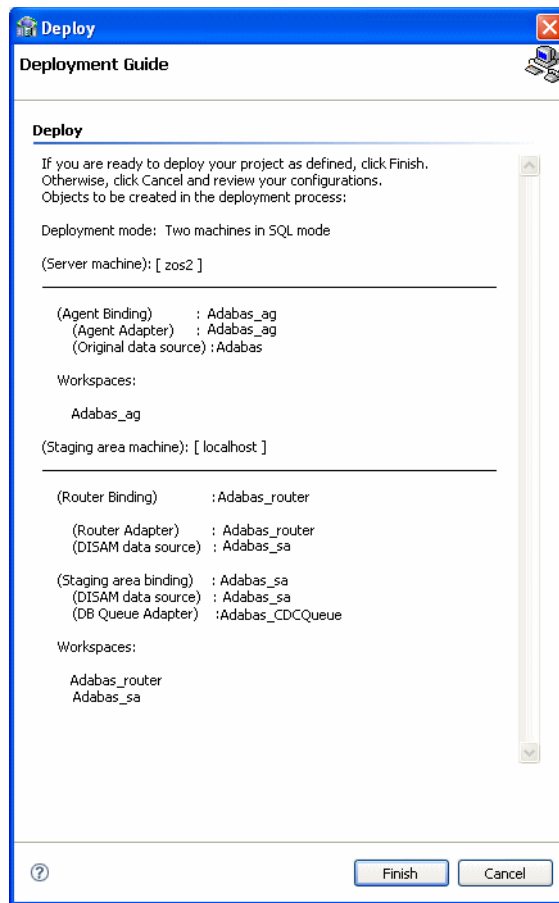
Deploy

Deployment Guide

Deploy

If you are ready to deploy your project as defined, click Finish. Otherwise, click Cancel and review your configurations. Objects to be created in the deployment process:

Deployment mode: Two machines in SQL mode

(Server machine): [ zos2 ]

(Agent Binding) : Adabas_ag
(Agent Adapter) : Adabas_ag
(Original data source) : Adabas

Workspaces:

Adabas_ag

(Staging area machine): [ localhost ]

(Router Binding) : Adabas_router

(Router Adapter) : Adabas_router
(DISAM data source) : Adabas_sa

(Staging area binding) : Adabas_sa
(DISAM data source) : Adabas_sa
(DB Queue Adapter) : Adabas_CDCQueue

Workspaces:

Adabas_router
Adabas_sa

Finish Cancel